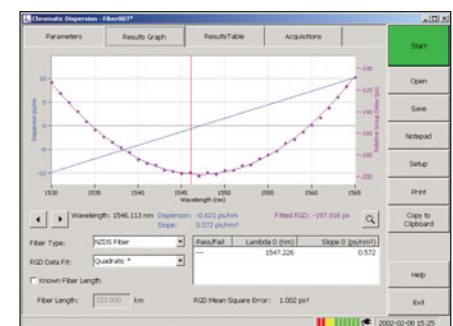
Chromatic Dispersion - Fiber003*

Parameters | Results Graph | ResultsTable | Acquisitions

Start

Open

Save

Notepad

Setup

Print

Copy to Clipboard

Help

Exit

Dispersion (ps/nm)

Relative Group Delay (ps)

Wavelength (nm)

1530 1535 1540 1545 1550 1555 1560 1565

Wavelength: 1546.113 nm Dispersion: -0.621 ps/nm Slope: 0.572 ps/nm² Fitted RGD: -197.916 ps

Fiber Type: NZDS Fiber

RGD Data Fit: Quadratic *

Known Fiber Length

Fiber Length: 123.000 km

| Pass/Fail | Lambda 0 (nm) | Slope 0 (ps/nm²) |
|---|---|---|
| — | 1547.226 | 0.572 |

RGD Mean Square Error: 1.002 ps²

2002-02-08 15:25